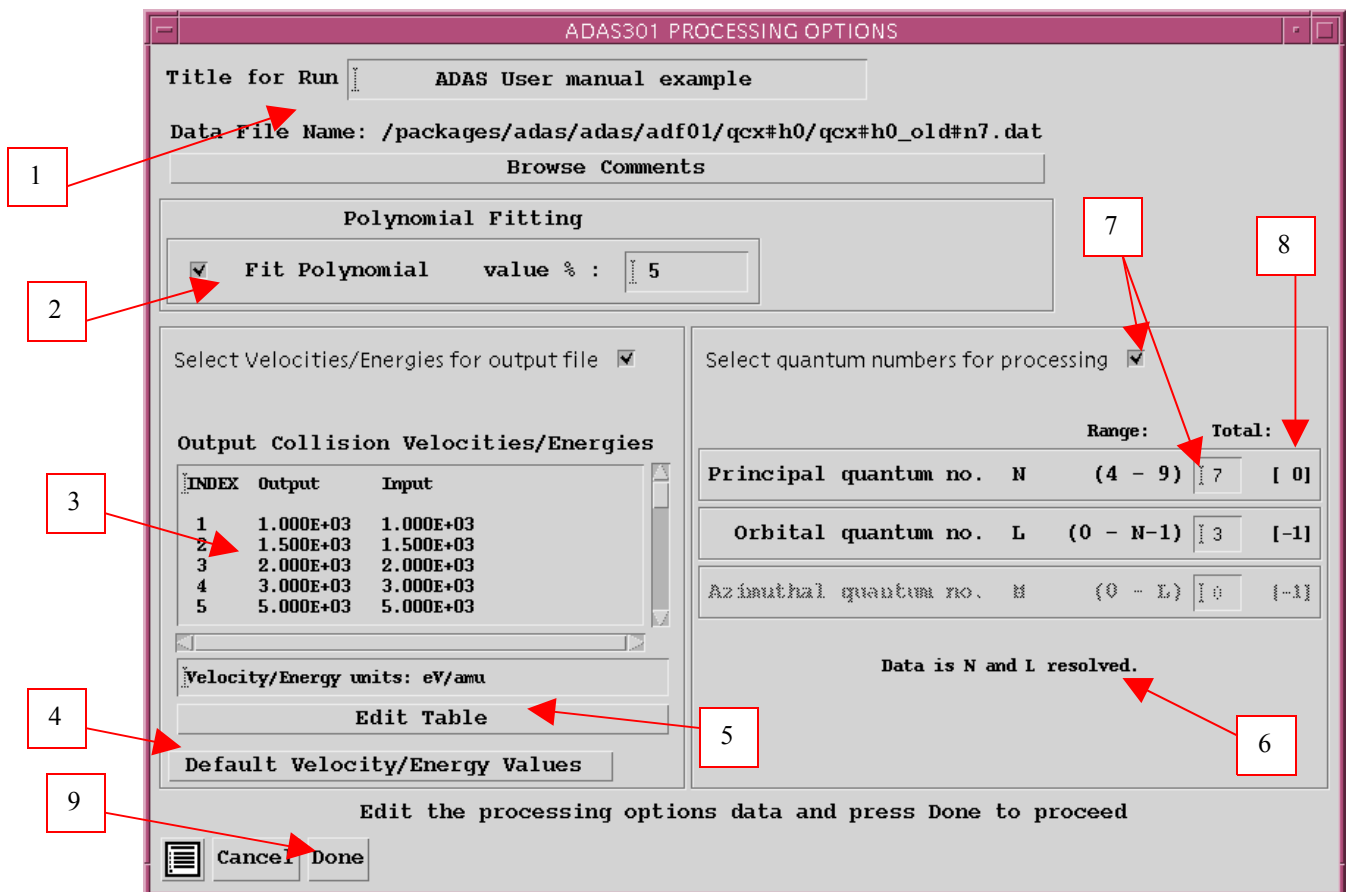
ADAS301 PROCESSING OPTIONS

Title for Run ADAS User manual example

Data File Name: /packages/adas/adas/adf01/qcx#h0/qcx#h0_old#n7.dat

Browse Comments

Polynomial Fitting

Fit Polynomial value % : 5

Select Velocities/Energies for output file

Output Collision Velocities/Energies

| INDEX | Output | Input |
|---|---|---|
| 1 | 1.000E+03 | 1.000E+03 |
| 2 | 1.500E+03 | 1.500E+03 |
| 3 | 2.000E+03 | 2.000E+03 |
| 4 | 3.000E+03 | 3.000E+03 |
| 5 | 5.000E+03 | 5.000E+03 |

Velocity/Energy units: eV/amu

Edit Table

Default Velocity/Energy Values

Select quantum numbers for processing

Range: Total:

Principal quantum no. N (4 - 9) 7 [ 0]

Orbital quantum no. L (0 - N-1) 3 [-1]

Azimuthal quantum no. M (0 - L) 0 [-1]

Data is N and L resolved.

Edit the processing options data and press Done to proceed

Cancel Done

1

2

3

4

5

6

7

8

9